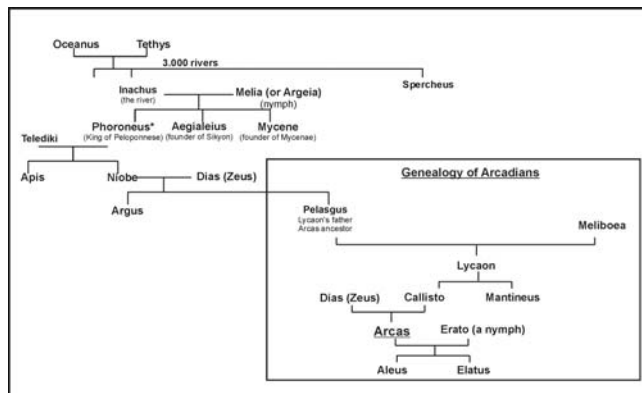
Oceanus Tethys

3.000 rivers

Inachus
(the river)

Melia (or Argeia)
(nymph)

Spercheus

Phoroneus*
(King of Peloponnese)

Aegialeius
(founder of Sikyon)

Mycene
(founder of Mycenae)

Telediki

Apis

Niobe

Dias (Zeus)

Argus

Genealogy of Arcadians

Pelasgus
Lycaon's father
Arcas ancestor

Meliboea

Lycaon

Dias (Zeus)

Callisto

Mantineus

Arcas

Erato (a nymph)

Aleus

Elatus